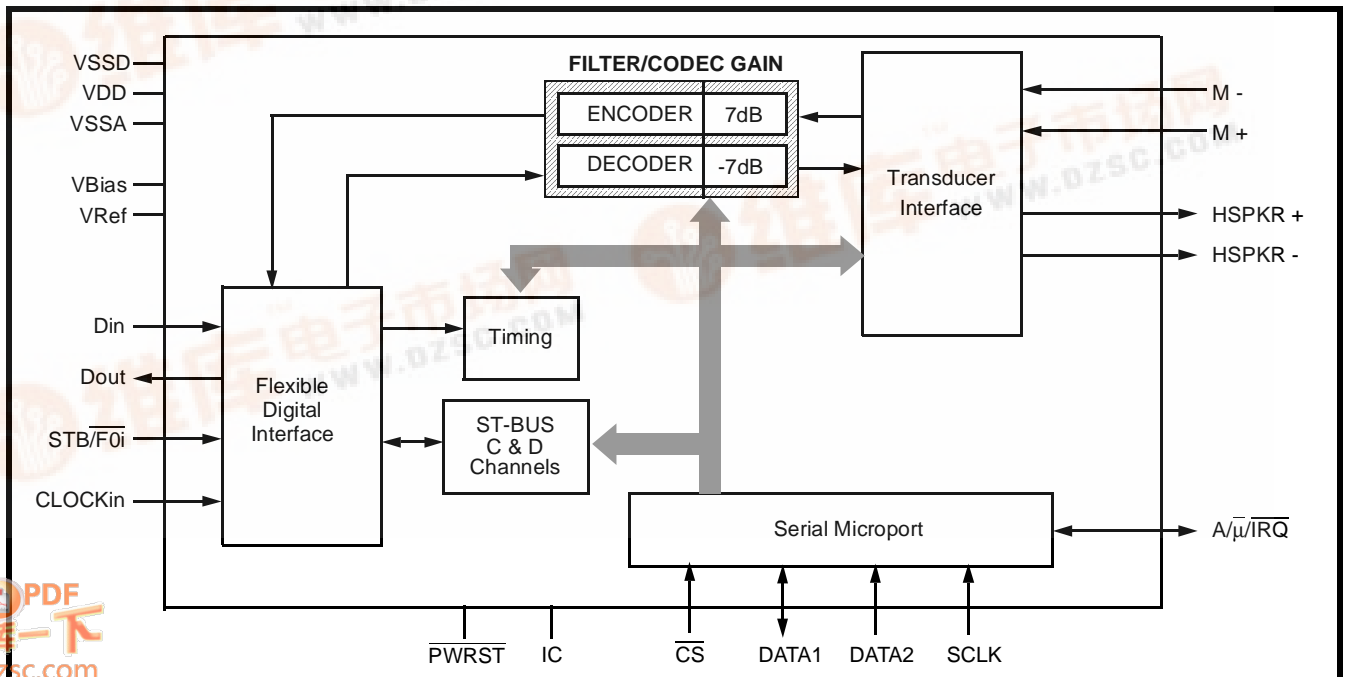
VSSD
VDD
VSSA
VBias
VRef

FILTER/CODEC GAIN

ENCODER 7dB
DECODER -7dB

Transducer Interface

M -
M +
HSPKR +
HSPKR -

Din
Dout
$STB/\overline{F0i}$
CLOCKin

Flexible Digital Interface

Timing

ST-BUS C & D Channels

Serial Microport

$A/\overline{\mu}/\overline{IRQ}$

$\overline{PWRST}$
IC
$\overline{CS}$
DATA1
DATA2
SCLK

www.dzsc.com
PDF
dzsc.com